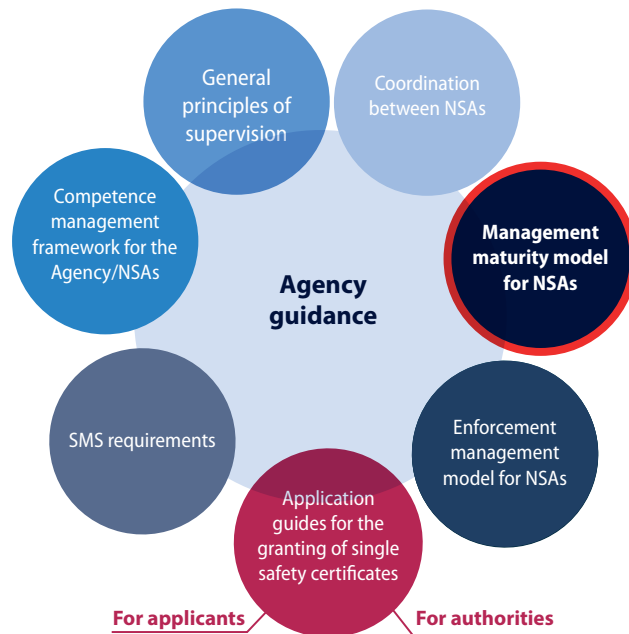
Agency guidance

General principles of supervision

Coordination between NSAs

Management maturity model for NSAs

Enforcement management model for NSAs

Application guides for the granting of single safety certificates

SMS requirements

Competence management framework for the Agency/NSAs

For applicants

For authorities